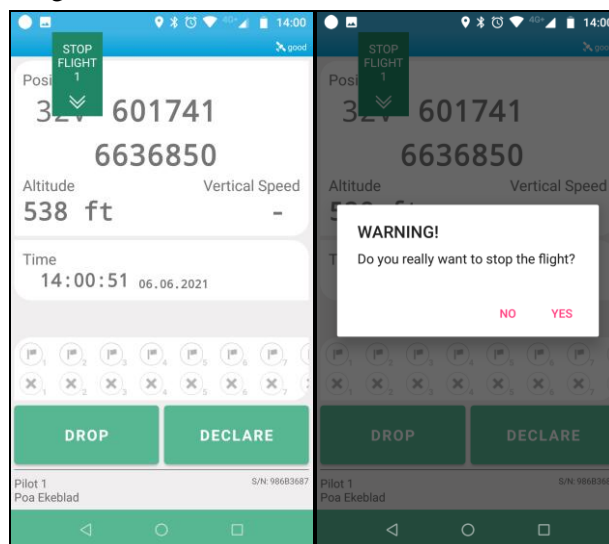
14:00
good
STOP FLIGHT 1
Posi
32V 601741
6636850
Altitude
Vertical Speed
538 ft
-
Time
14:00:51 06.06.2021
1 2 3 4 5 6 7
1 2 3 4 5 6 7
DROP
DECLARE
Pilot 1
Poa Ekeblad
S/N: 986B3687

14:0
good
STOP FLIGHT 1
Posi
32V 601741
6636850
Altitude
Vertical Speed
WARNING!
Do you really want to stop the flight?
NO
YES
DROP
DECLARE
Pilot 1
Poa Ekeblad
S/N: 986B36